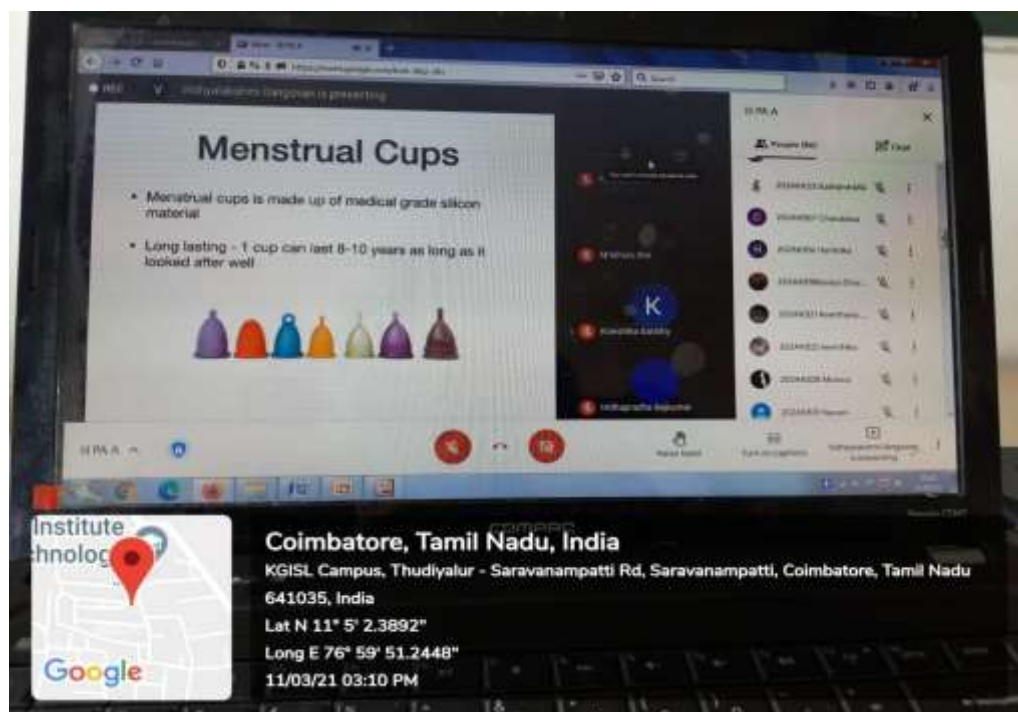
Menstrual Cups

• Menstrual cups is made up of medical grade silicon material

• Long lasting - 1 cup can last 8-10 years as long as it looked after well

K

Institute
chnolog

Google

Coimbatore, Tamil Nadu, India
KGISL Campus, Thudiyalur - Saravanampatti Rd, Saravanampatti, Coimbatore, Tamil Nadu 641035, India
Lat N 11° 5' 2.3892"
Long E 76° 59' 51.2448"
11/03/21 03:10 PM